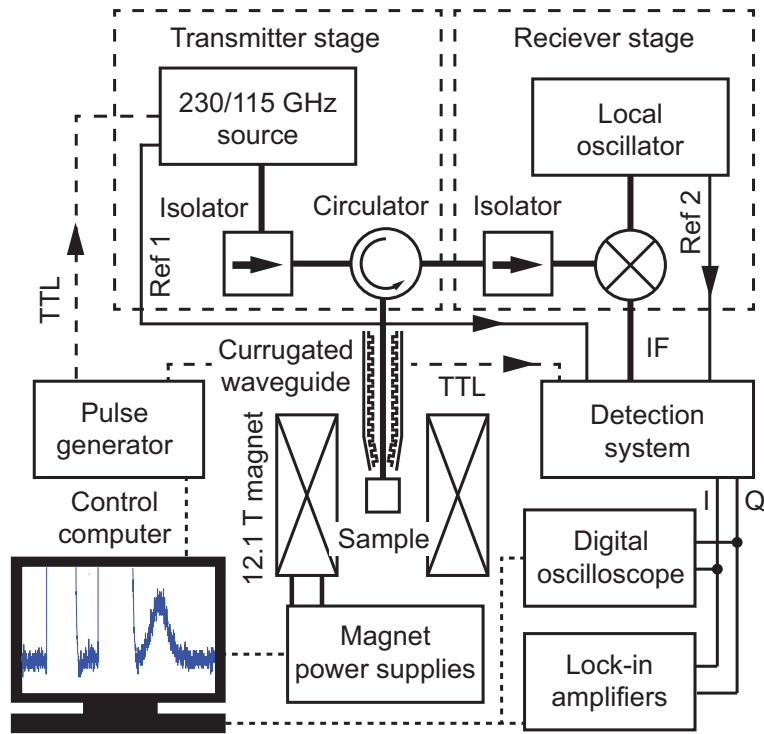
Transmitter stage

Reciever stage

230/115 GHz source

Local oscillator

Isolator

Circulator

Isolator

Ref 1

Ref 2

TTL

Currugated waveguide

IF

TTL

Pulse generator

Detection system

12.1 T magnet

Control computer

Sample

I

Q

Digital oscilloscope

Magnet power supplies

Lock-in amplifiers